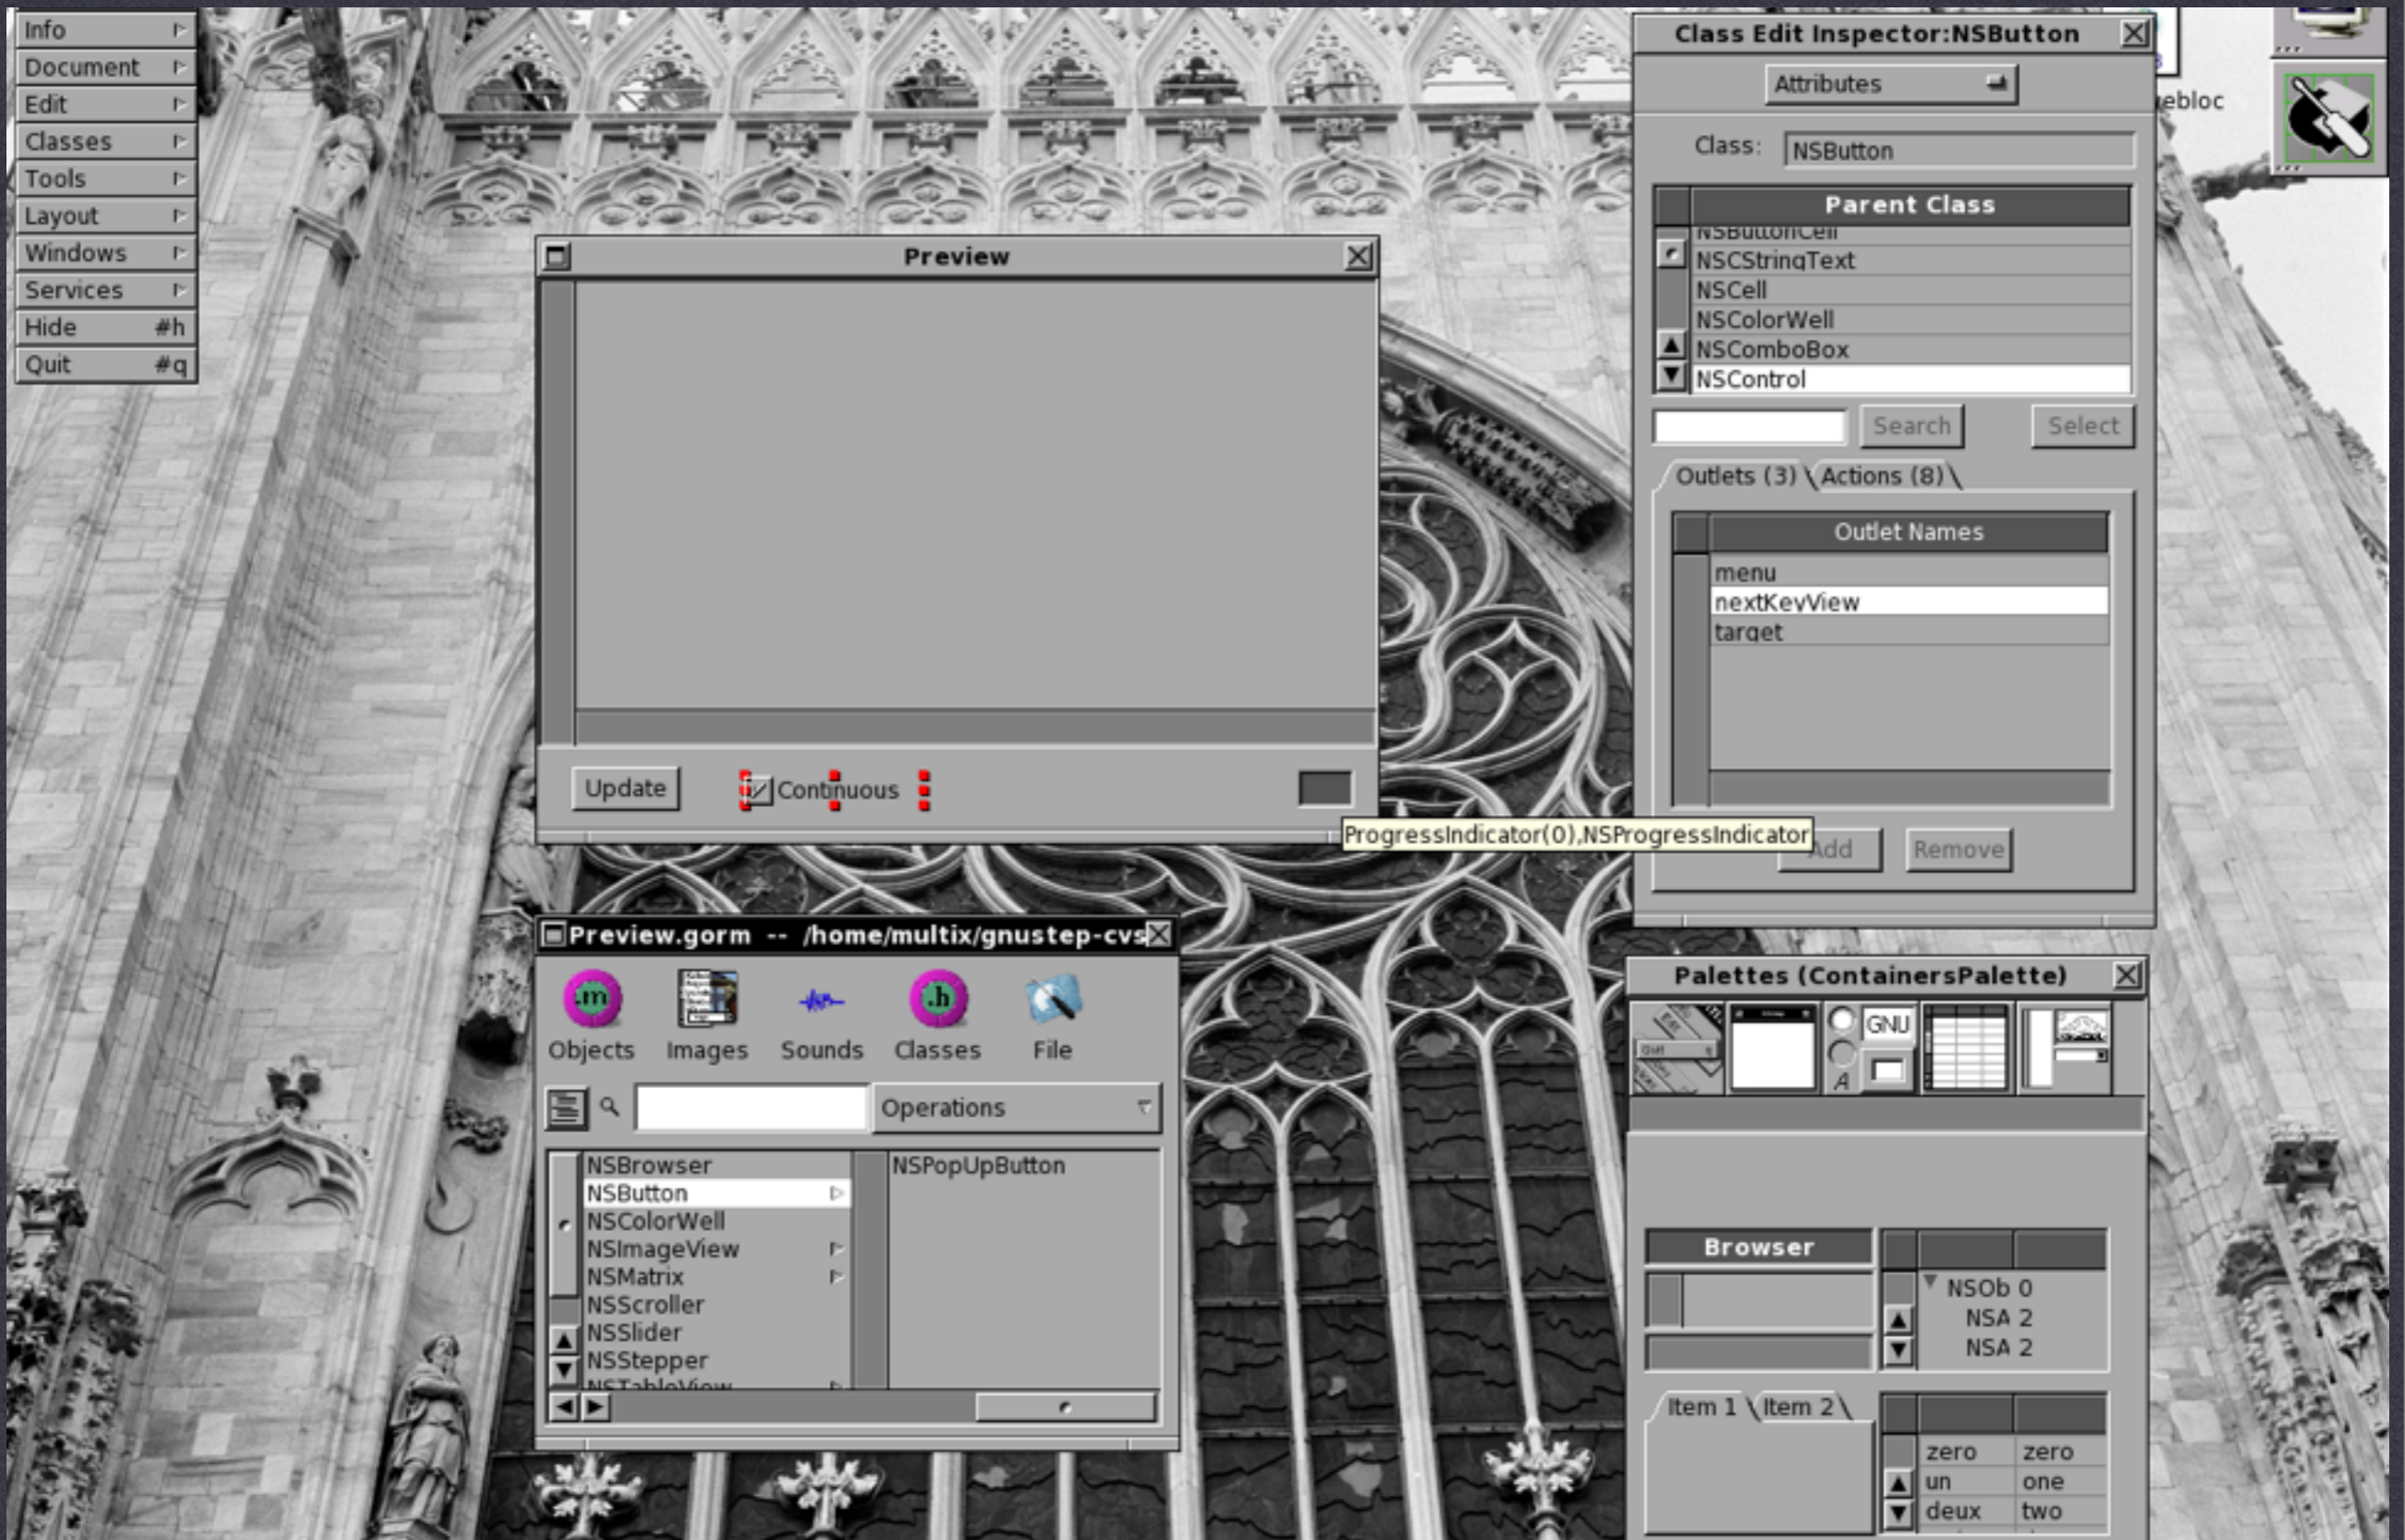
Info
Document
Edit
Classes
Tools
Layout
Windows
Services
Hide #h
Quit #q

Preview

Update
Continuous

ProgressIndicator(0),NSProgressIndicator

Class Edit Inspector:NSButton
Attributes
Class: NSButton
Parent Class
NSButtonCell
NSCStringText
NSCell
NSColorWell
NSComboBox
NSControl
Search
Select
Outlets (3) Actions (8)
Outlet Names
menu
nextKeyView
target
Add
Remove

ebloc

Preview.gorm -- /home/multix/gnustep-cvs
Objects
Images
Sounds
Classes
File
Operations
NSBrowser
NSButton
NSColorWell
NSImageView
NSMatrix
NSScroller
NSSlider
NSStepper
NSTableView
NSPopUpButton

Palettes (ContainersPalette)
GNU
Browser
NSOb 0
NSA 2
NSA 2
Item 1
Item 2
| zero | zero |
|---|---|
| un | one |
| deux | two |